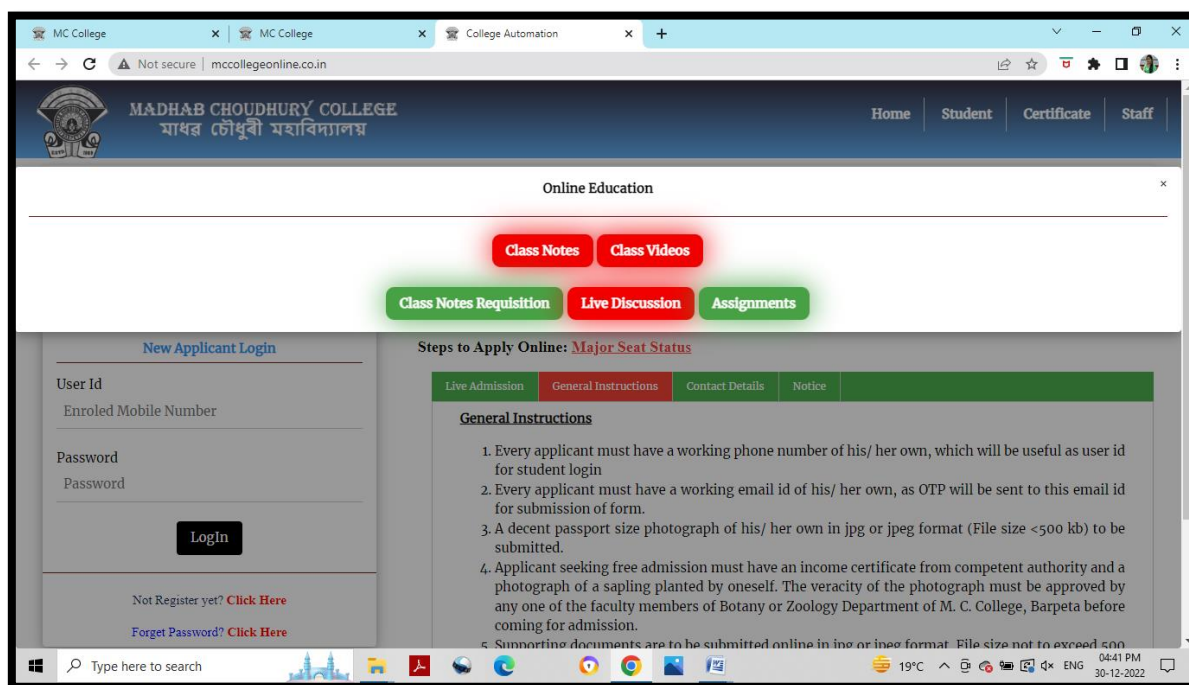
MC College × MC College × College Automation × +

Not secure | mccollegeonline.co.in

MADHAB CHOUDHURY COLLEGE
মাধৱ চৌধুৰী মহাবিদ্যালয়

Home Student Certificate Staff

Online Education ×

Class Notes Class Videos

Class Notes Requisition Live Discussion Assignments

New Applicant Login

User Id
Enroled Mobile Number

Password
Password

LogIn

Not Register yet? Click Here

Forget Password? Click Here

Steps to Apply Online: Major Seat Status

Live Admission | General Instructions | Contact Details | Notice

General Instructions

1. Every applicant must have a working phone number of his/ her own, which will be useful as user id for student login
2. Every applicant must have a working email id of his/ her own, as OTP will be sent to this email id for submission of form.
3. A decent passport size photograph of his/ her own in jpg or jpeg format (File size <500 kb) to be submitted.
4. Applicant seeking free admission must have an income certificate from competent authority and a photograph of a sapling planted by oneself. The veracity of the photograph must be approved by any one of the faculty members of Botany or Zoology Department of M. C. College, Barpeta before coming for admission.
5. Supporting documents are to be submitted online in jpg or jpeg format. File size not to exceed 500 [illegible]

Type here to search

19°C ENG 04:41 PM 30-12-2022